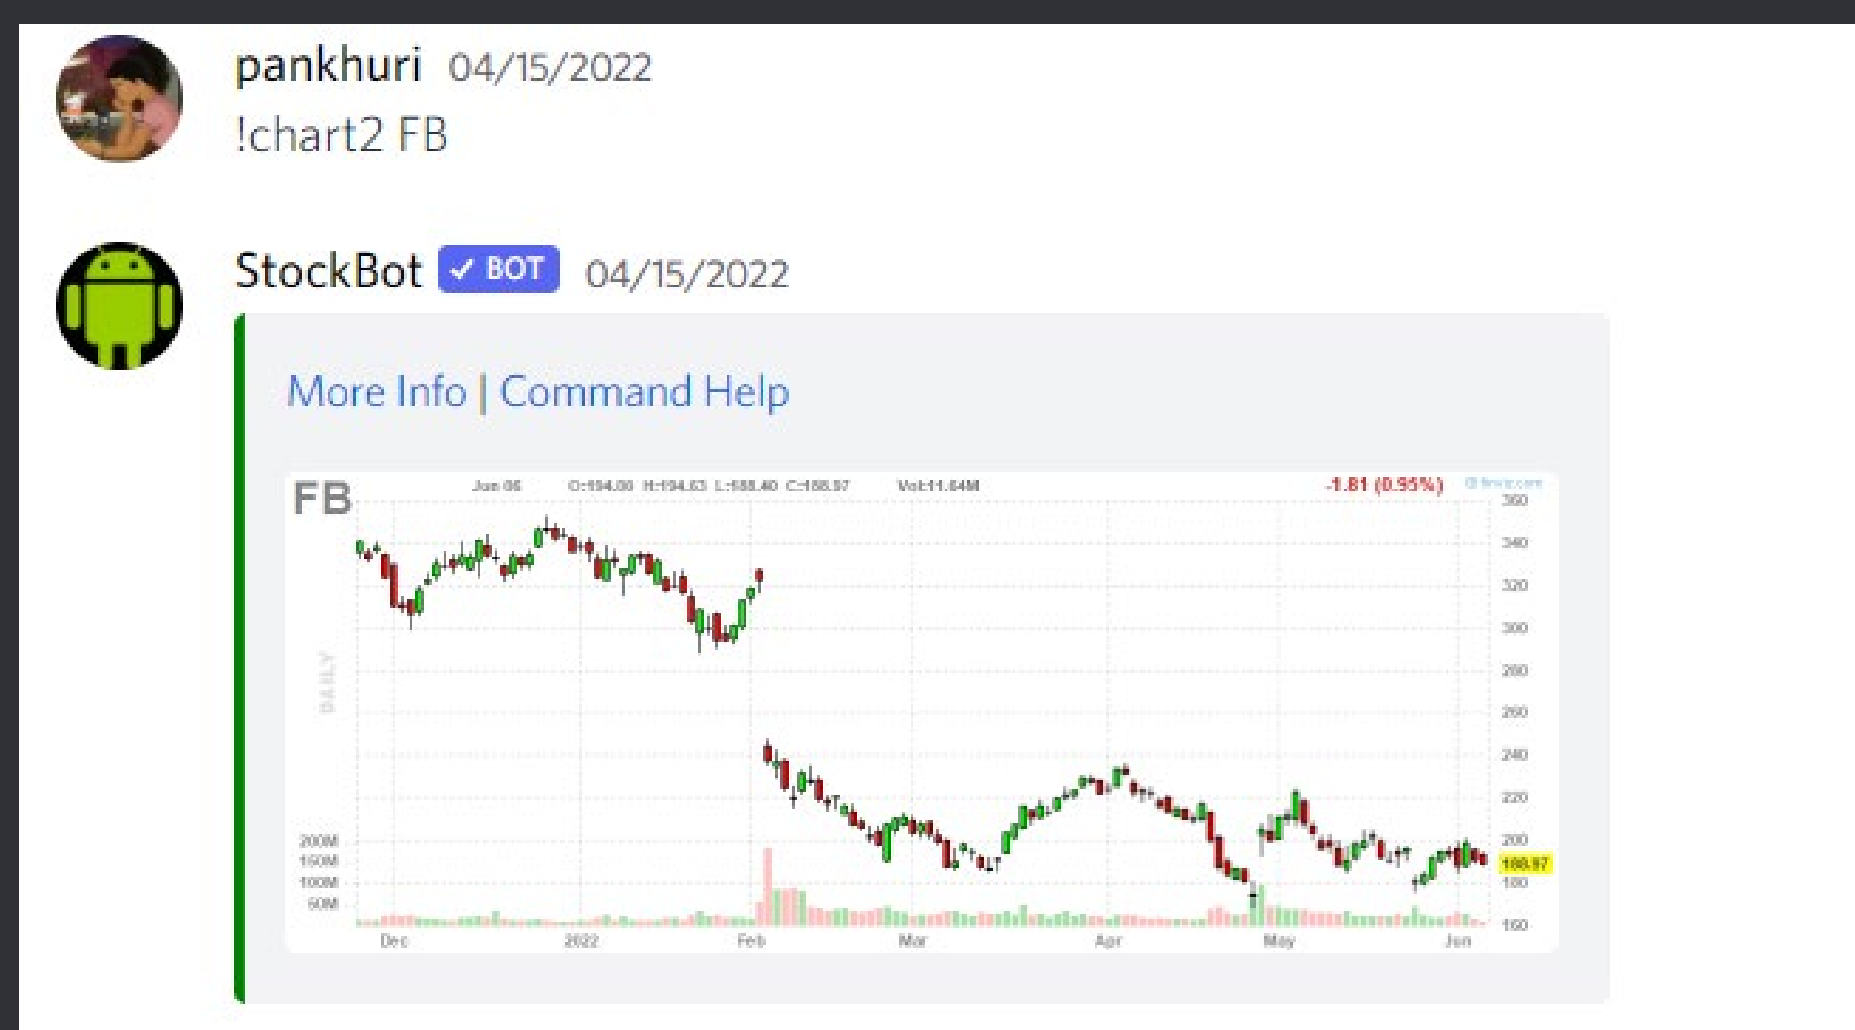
pankhuri 04/15/2022
!chart2 FB

StockBot ✓ BOT 04/15/2022

More Info | Command Help

FB Jun 06 O:194.00 H:194.63 L:188.40 C:188.97 Vol:11.64M -1.81 (0.95%) © finviz.com

DAILY

360
340
320
300
280
260
240
220
200
188.97
180
160

200M
150M
100M
50M

Dec 2022 Feb Mar Apr May Jun